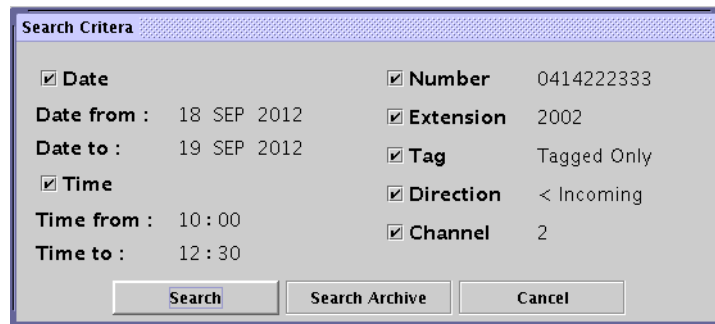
Search Critera

☑ Date
Date from : 18 SEP 2012
Date to : 19 SEP 2012
☑ Time
Time from : 10 : 00
Time to : 12 : 30

☑ Number 0414222333
☑ Extension 2002
☑ Tag Tagged Only
☑ Direction < Incoming
☑ Channel 2

Search | Search Archive | Cancel